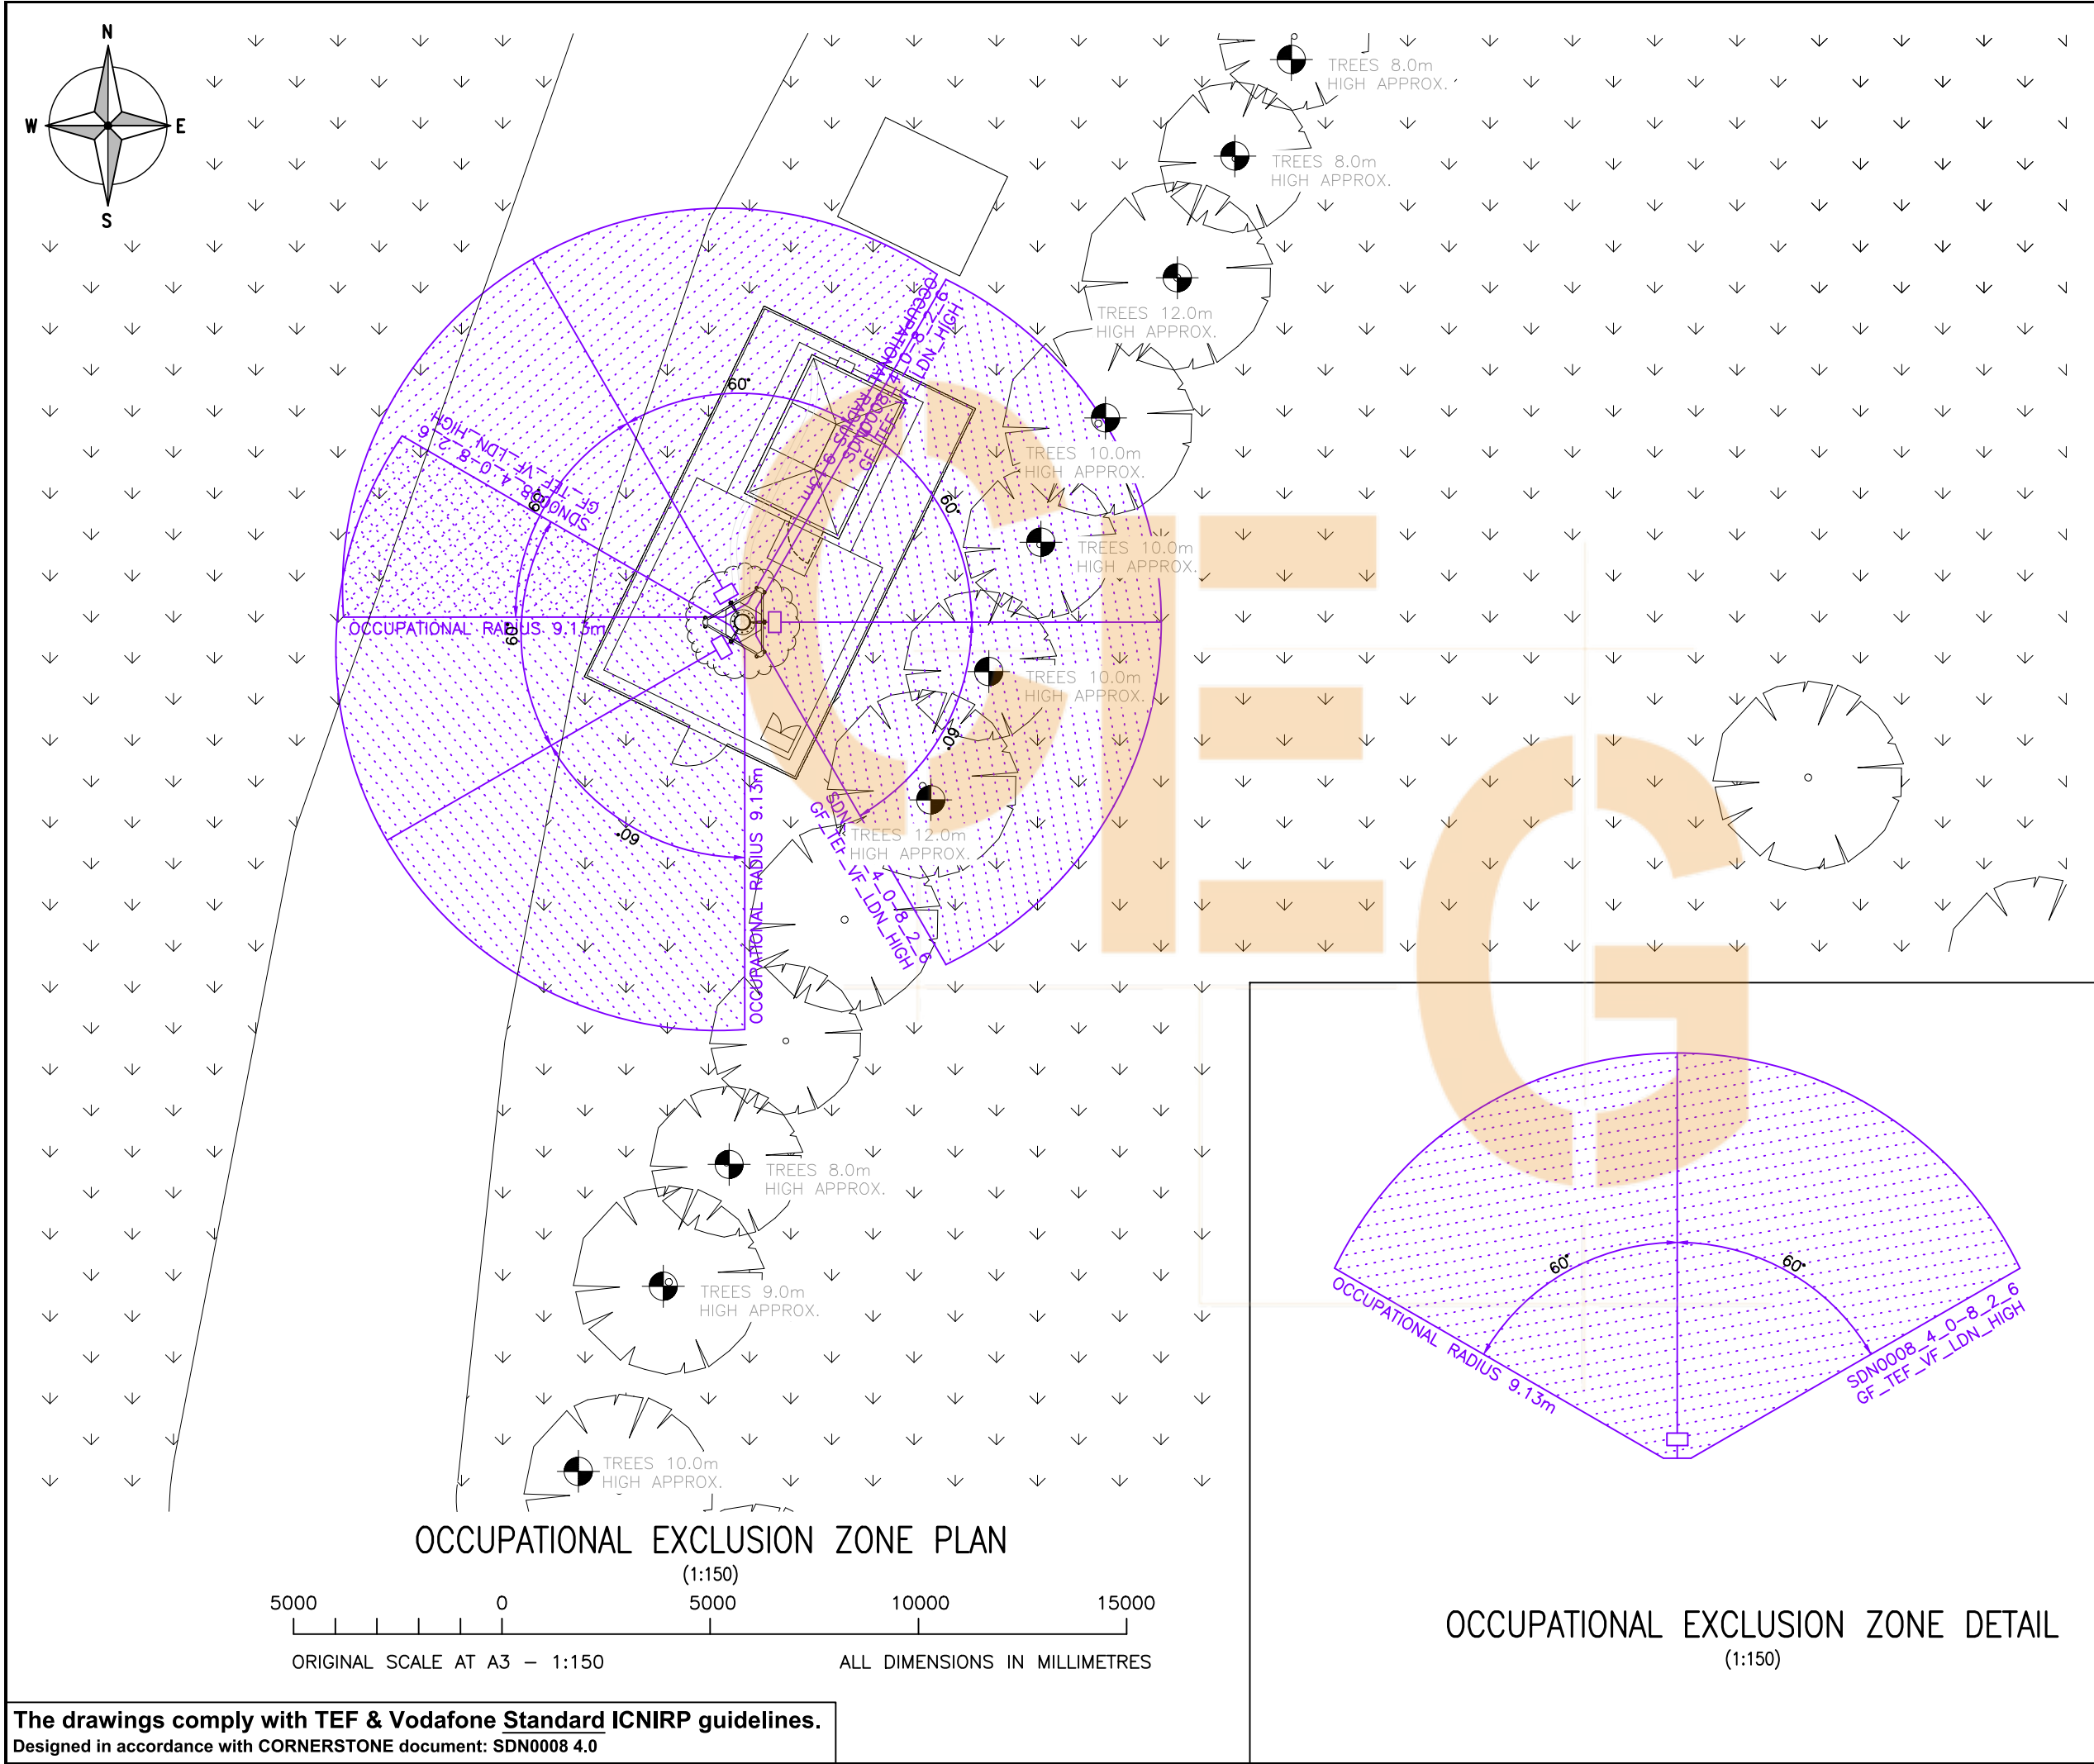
N
W
E
S

TREES 8.0m HIGH APPROX.
TREES 8.0m HIGH APPROX.
TREES 12.0m HIGH APPROX.
TREES 10.0m HIGH APPROX.
TREES 10.0m HIGH APPROX.
TREES 10.0m HIGH APPROX.
TREES 12.0m HIGH APPROX.
TREES 8.0m HIGH APPROX.
TREES 9.0m HIGH APPROX.
TREES 10.0m HIGH APPROX.

OCCUPATIONAL RADIUS 9.13m
SDN0008_4_0-8_2_6 GF_TEF_VF_LDN_HIGH
OCCUPATIONAL RADIUS 9.13m
SDN0008_4_0-8_2_6 GF_TEF_VF_LDN_HIGH
OCCUPATIONAL RADIUS 9.13m
SDN0008_4_0-8_2_6 GF_TEF_VF_LDN_HIGH
OCCUPATIONAL RADIUS 9.13m
60°
60°
60°
60°
60°
60°

OCCUPATIONAL EXCLUSION ZONE PLAN
(1:150)
5000 0 5000 10000 15000
ORIGINAL SCALE AT A3 – 1:150
ALL DIMENSIONS IN MILLIMETRES

60°
60°
OCCUPATIONAL RADIUS 9.13m
SDN0008_4_0-8_2_6 GF_TEF_VF_LDN_HIGH

OCCUPATIONAL EXCLUSION ZONE DETAIL
(1:150)

The drawings comply with TEF & Vodafone Standard ICNIRP guidelines.
Designed in accordance with CORNERSTONE document: SDN0008 4.0